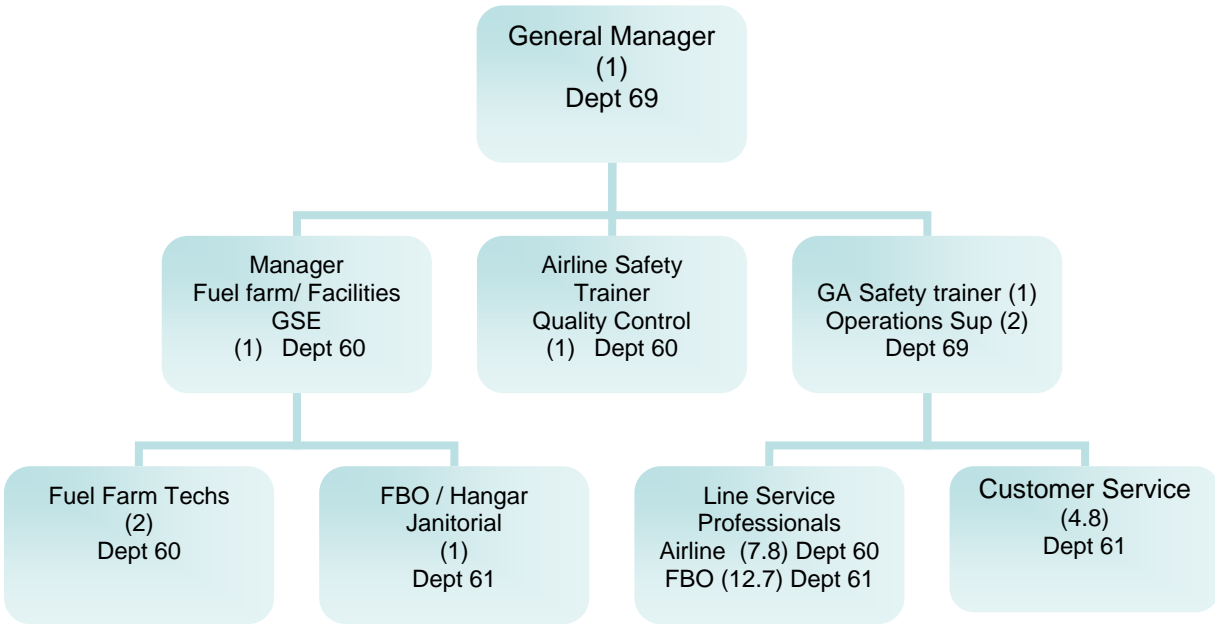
General Manager
(1)
Dept 69

Manager
Fuel farm/ Facilities
GSE
(1) Dept 60

Airline Safety
Trainer
Quality Control
(1) Dept 60

GA Safety trainer (1)
Operations Sup (2)
Dept 69

Fuel Farm Techs
(2)
Dept 60

FBO / Hangar
Janitorial
(1)
Dept 61

Line Service
Professionals
Airline (7.8) Dept 60
FBO (12.7) Dept 61

Customer Service
(4.8)
Dept 61